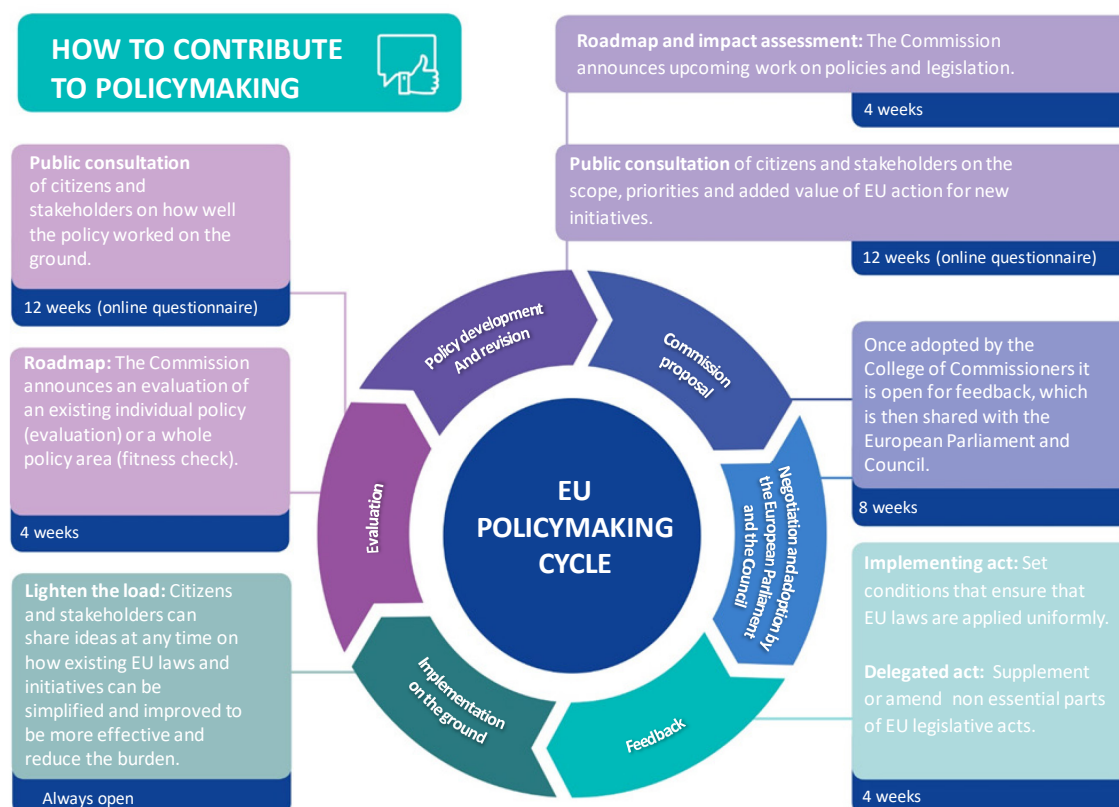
HOW TO CONTRIBUTE TO POLICYMAKING

Roadmap and impact assessment: The Commission announces upcoming work on policies and legislation.

4 weeks

Public consultation of citizens and stakeholders on the scope, priorities and added value of EU action for new initiatives.

12 weeks (online questionnaire)

Public consultation of citizens and stakeholders on how well the policy worked on the ground.

12 weeks (online questionnaire)

Roadmap: The Commission announces an evaluation of an existing individual policy (evaluation) or a whole policy area (fitness check).

4 weeks

Lighten the load: Citizens and stakeholders can share ideas at any time on how existing EU laws and initiatives can be simplified and improved to be more effective and reduce the burden.

Always open

Policy development And revision

Commission proposal

Negotiation and adoption by the European Parliament and the Council

Feedback

Implementation on the ground

Evaluation

EU POLICYMAKING CYCLE

Once adopted by the College of Commissioners it is open for feedback, which is then shared with the European Parliament and Council.

8 weeks

Implementing act: Set conditions that ensure that EU laws are applied uniformly.

Delegated act: Supplement or amend non essential parts of EU legislative acts.

4 weeks